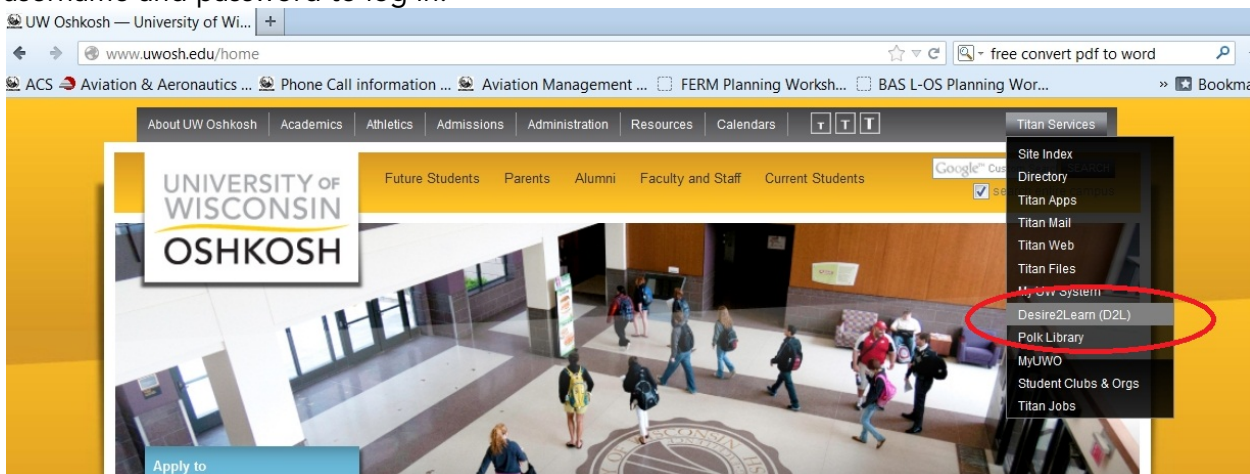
username and password to log in.

UW Oshkosh — University of Wi... +

www.uwosh.edu/home

free convert pdf to word

ACS Aviation & Aeronautics ... Phone Call information ... Aviation Management ... FERM Planning Worksh... BAS L-OS Planning Wor... » Bookma

About UW Oshkosh | Academics | Athletics | Admissions | Administration | Resources | Calendars | T T T

Titan Services

UNIVERSITY OF WISCONSIN OSHKOSH

Future Students Parents Alumni Faculty and Staff Current Students

Google Cus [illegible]

Site Index
Directory
Titan Apps
Titan Mail
Titan Web
Titan Files
My UW System
Desire2Learn (D2L)
Polk Library
MyUWO
Student Clubs & Orgs
Titan Jobs

Apply to